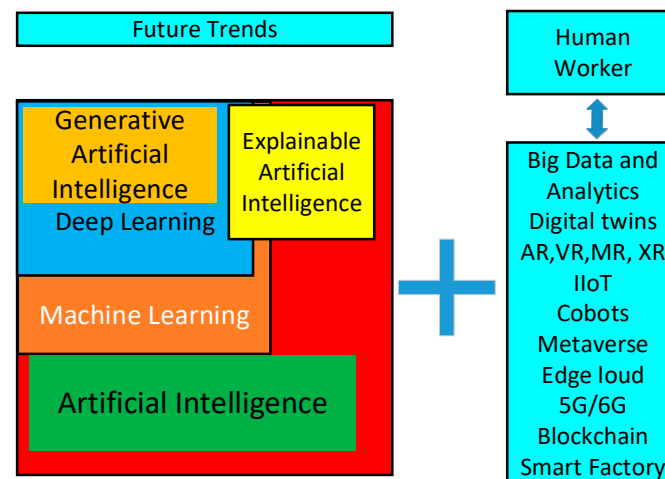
Future Trends

Generative Artificial Intelligence

Deep Learning

Explainable Artificial Intelligence

Machine Learning

Artificial Intelligence

Human Worker

Big Data and Analytics
Digital twins
AR,VR,MR, XR
IIoT
Cobots
Metaverse
Edge loud
5G/6G
Blockchain
Smart Factory